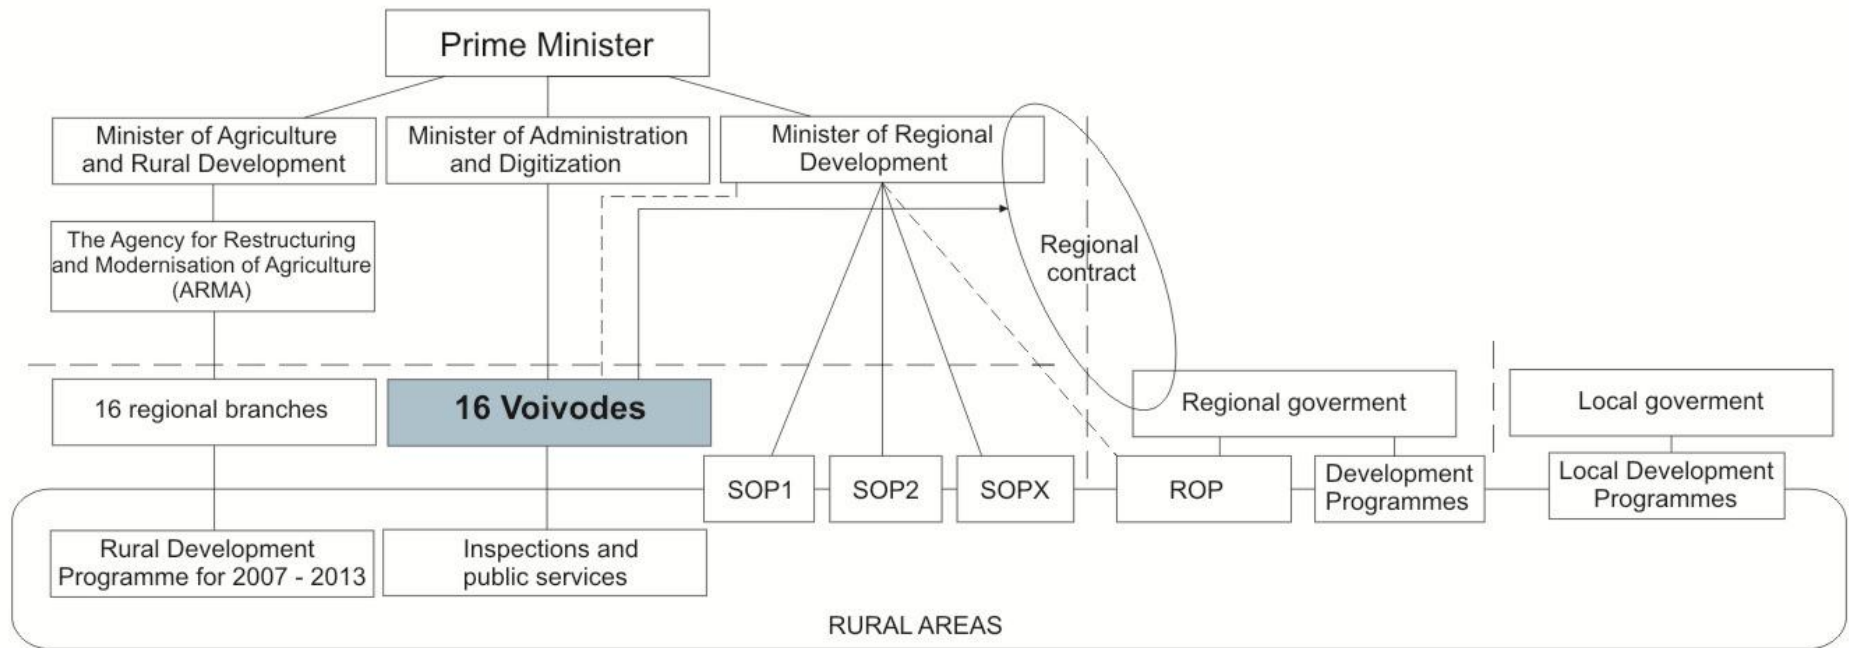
Prime Minister

Minister of Agriculture and Rural Development

Minister of Administration and Digitization

Minister of Regional Development

The Agency for Restructuring and Modernisation of Agriculture (ARMA)

Regional contract

16 regional branches

16 Voivodes

Regional goverment

Local goverment

SOP1

SOP2

SOPX

ROP

Development Programmes

Local Development Programmes

Rural Development Programme for 2007 - 2013

Inspections and public services

RURAL AREAS